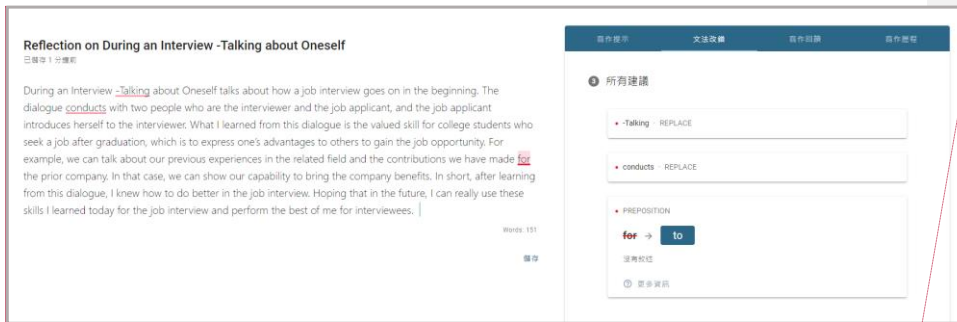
Reflection on During an Interview -Talking about Oneself
已儲存 1 分鐘前

During an Interview -Talking about Oneself talks about how a job interview goes on in the beginning. The dialogue conducts with two people who are the interviewer and the job applicant, and the job applicant introduces herself to the interviewer. What I learned from this dialogue is the valued skill for college students who seek a job after graduation, which is to express one's advantages to others to gain the job opportunity. For example, we can talk about our previous experiences in the related field and the contributions we have made for the prior company. In that case, we can show our capability to bring the company benefits. In short, after learning from this dialogue, I knew how to do better in the job interview. Hoping that in the future, I can really use these skills I learned today for the job interview and perform the best of me for interviewees.

Words: 151

儲存

寫作提示 | 文法改錯 | 寫作回饋 | 寫作歷程

3 所有建議

• -Talking · REPLACE

• conducts · REPLACE

• PREPOSITION

for → to

沒有校正

ⓘ 更多資訊